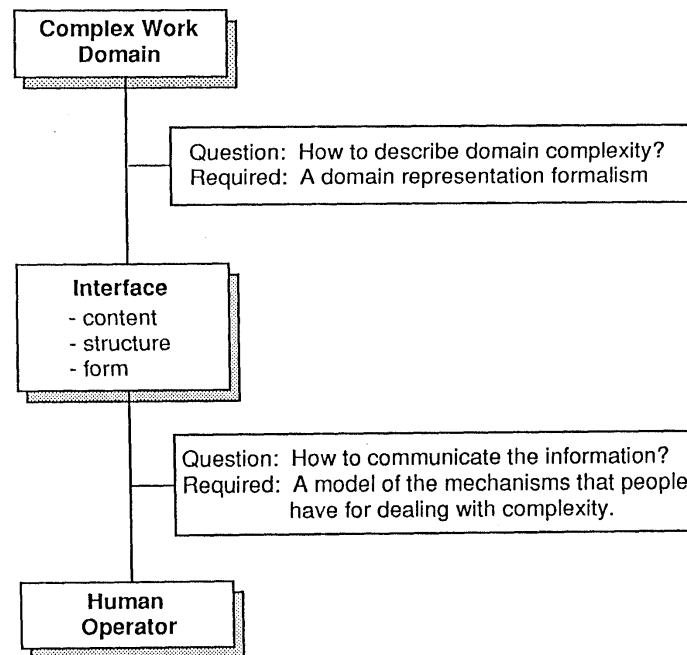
Complex Work Domain

Question: How to describe domain complexity?
Required: A domain representation formalism

Interface
- content
- structure
- form

Question: How to communicate the information?
Required: A model of the mechanisms that people have for dealing with complexity.

Human Operator